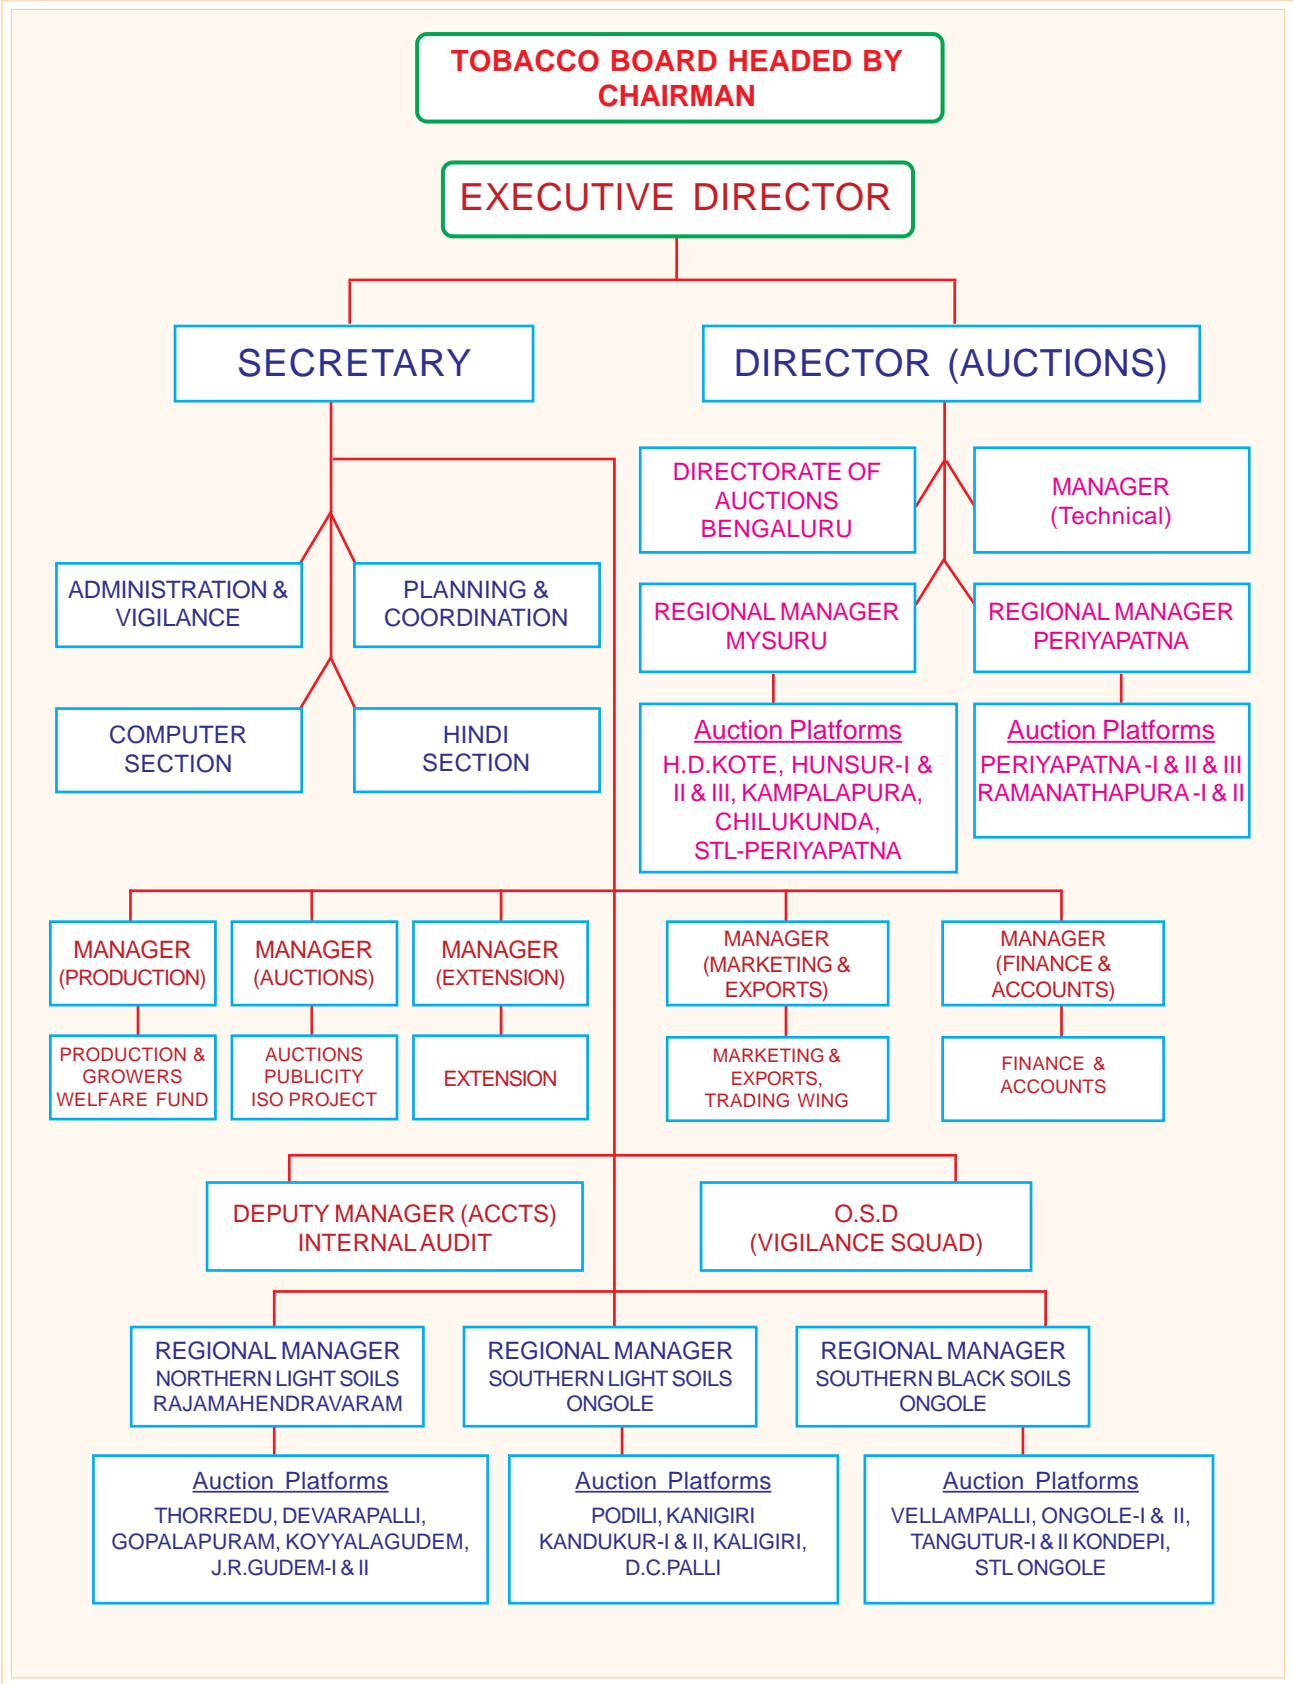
TOBACCO BOARD HEADED BY CHAIRMAN

EXECUTIVE DIRECTOR

SECRETARY

DIRECTOR (AUCTIONS)

DIRECTORATE OF AUCTIONS BENGALURU

MANAGER (Technical)

ADMINISTRATION & VIGILANCE

PLANNING & COORDINATION

REGIONAL MANAGER MYSURU

REGIONAL MANAGER PERIYAPATNA

COMPUTER SECTION

HINDI SECTION

Auction Platforms
H.D.KOTE, HUNSUR-I & II & III, KAMPALAPURA, CHILUKUNDA, STL-PERIYAPATNA

Auction Platforms
PERIYAPATNA -I & II & III RAMANATHAPURA -I & II

MANAGER (PRODUCTION)

MANAGER (AUCTIONS)

MANAGER (EXTENSION)

MANAGER (MARKETING & EXPORTS)

MANAGER (FINANCE & ACCOUNTS)

PRODUCTION & GROWERS WELFARE FUND

AUCTIONS PUBLICITY ISO PROJECT

EXTENSION

MARKETING & EXPORTS, TRADING WING

FINANCE & ACCOUNTS

DEPUTY MANAGER (ACCTS) INTERNAL AUDIT

O.S.D (VIGILANCE SQUAD)

REGIONAL MANAGER NORTHERN LIGHT SOILS RAJAMAHENDRAVARAM

REGIONAL MANAGER SOUTHERN LIGHT SOILS ONGOLE

REGIONAL MANAGER SOUTHERN BLACK SOILS ONGOLE

Auction Platforms
THORREDU, DEVARAPALLI, GOPALAPURAM, KOYYALAGUDEM, J.R.GUDEM-I & II

Auction Platforms
PODILI, KANIGIRI KANDUKUR-I & II, KALIGIRI, D.C.PALLI

Auction Platforms
VELLAMPALLI, ONGOLE-I & II, TANGUTUR-I & II KONDEPI, STL ONGOLE